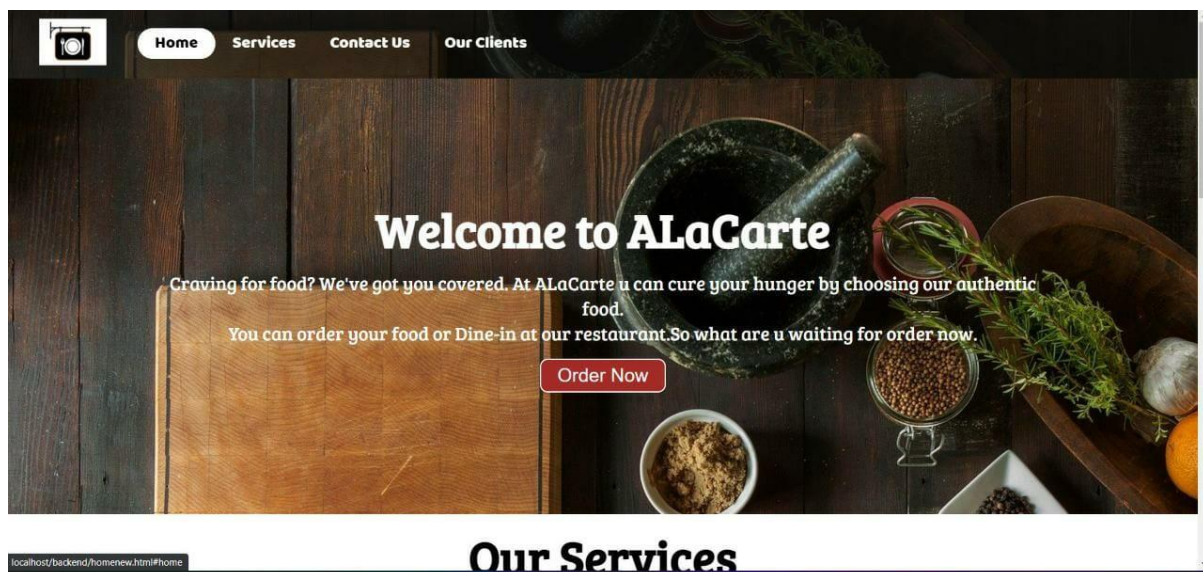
Home Services Contact Us Our Clients

Welcome to ALaCarte

Craving for food? We've got you covered. At ALaCarte u can cure your hunger by choosing our authentic food.
You can order your food or Dine-in at our restaurant.So what are u waiting for order now.

Order Now

localhost/backend/homenew.html#home

Our Services